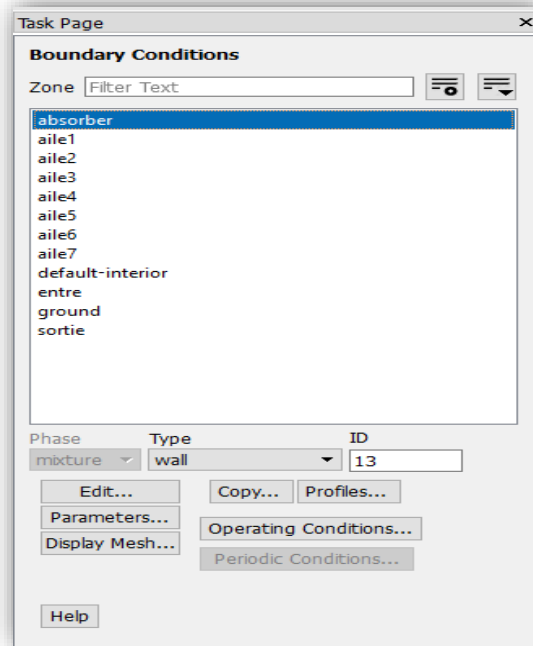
Task Page

Boundary Conditions

Zone Filter Text

absorber
aile1
aile2
aile3
aile4
aile5
aile6
aile7
default-interior
entre
ground
sortie

Phase
mixture

Type
wall

ID
13

Edit...
Copy...
Profiles...
Parameters...
Operating Conditions...
Display Mesh...
Periodic Conditions...

Help